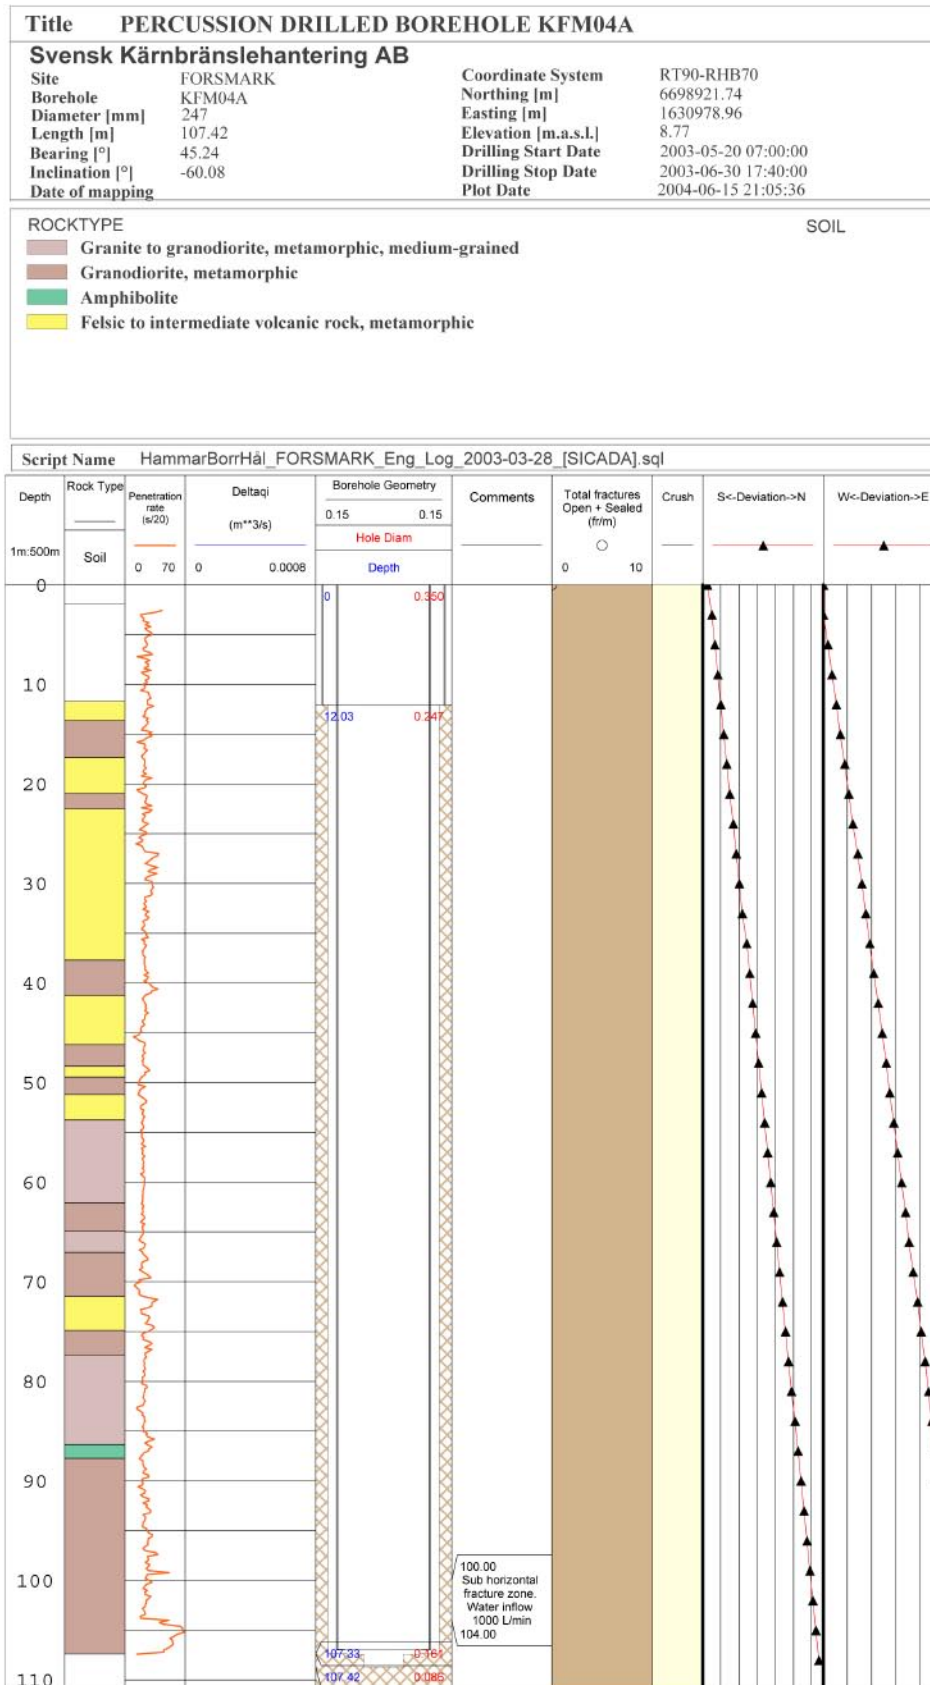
Title PERCUSSION DRILLED BOREHOLE KFM04A

Svensk Kärnbränslehantering AB

| Site | FORSMARK | Coordinate System | RT90-RHB70 |
|---|---|---|---|
| Borehole | KFM04A | Northing [m] | 6698921.74 |
| Diameter [mm] | 247 | Easting [m] | 1630978.96 |
| Length [m] | 107.42 | Elevation [m.a.s.l.] | 8.77 |
| Bearing [°] | 45.24 | Drilling Start Date | 2003-05-20 07:00:00 |
| Inclination [°] | -60.08 | Drilling Stop Date | 2003-06-30 17:40:00 |
| Date of mapping | | Plot Date | 2004-06-15 21:05:36 |

ROCKTYPE

SOIL

Granite to granodiorite, metamorphic, medium-grained

Granodiorite, metamorphic

Amphibolite

Felsic to intermediate volcanic rock, metamorphic

Script Name HammarBorrHål_FORSMARK_Eng_Log_2003-03-28_[SICADA].sql

Depth 1m:500m

Rock Type Soil

Penetration rate (s/20) 0 70

Deltaqi (m**3/s) 0 0.0008

Borehole Geometry 0.15 0.15 Hole Diam Depth

Comments

Total fractures Open + Sealed (fr/m) 0 10

Crush

S<-Deviation->N

W<-Deviation->E

0 10 20 30 40 50 60 70 80 90 100 110

0 0.350

12.03 0.247

107.33 0.161

107.42 0.085

100.00 Sub horizontal fracture zone. Water inflow 1000 L/min 104.00